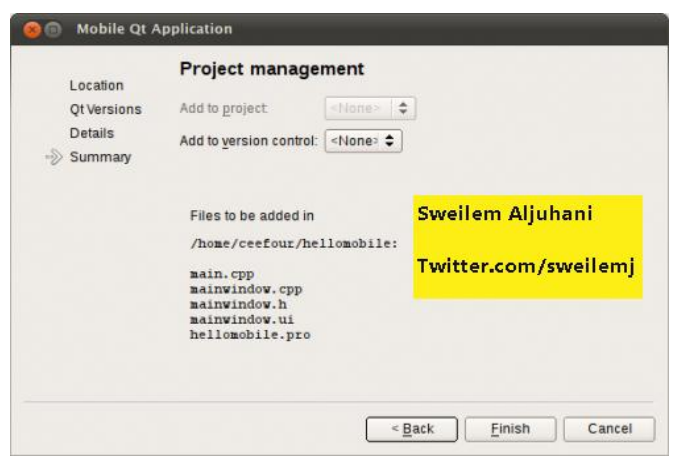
Mobile Qt Application

Location
Qt Versions
Details
Summary

Project management

Add to project: <None>
Add to version control: <None>

Files to be added in

/home/ceefour/hellomobile:

main.cpp
mainwindow.cpp
mainwindow.h
mainwindow.ui
hellomobile.pro

Sweilem Aljuhani

Twitter.com/sweilemj

< Back
Finish
Cancel